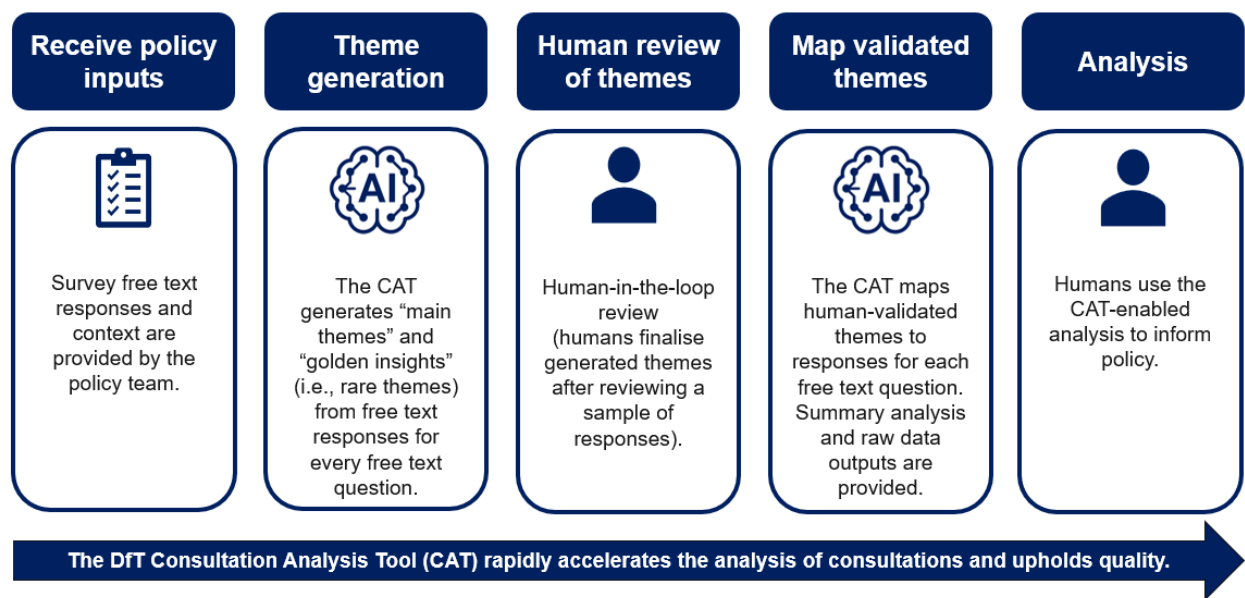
Receive policy inputs

Survey free text responses and context are provided by the policy team.

Theme generation

AI

The CAT generates “main themes” and “golden insights” (i.e., rare themes) from free text responses for every free text question.

Human review of themes

Human-in-the-loop review (humans finalise generated themes after reviewing a sample of responses).

Map validated themes

AI

The CAT maps human-validated themes to responses for each free text question. Summary analysis and raw data outputs are provided.

Analysis

Humans use the CAT-enabled analysis to inform policy.

The DfT Consultation Analysis Tool (CAT) rapidly accelerates the analysis of consultations and upholds quality.